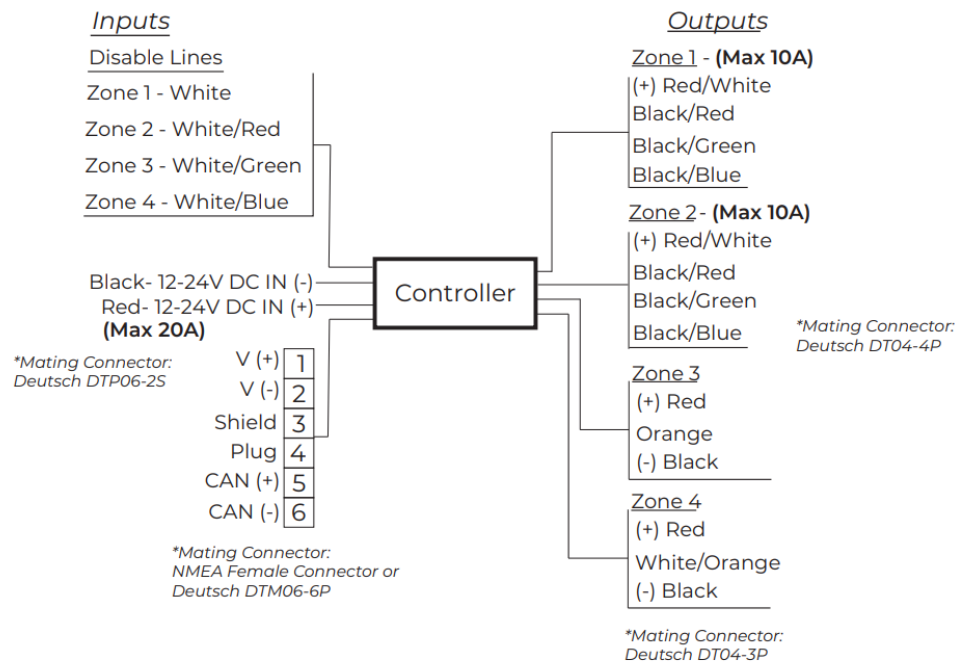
Inputs

Disable Lines

Zone 1 - White

Zone 2 - White/Red

Zone 3 - White/Green

Zone 4 - White/Blue

Black- 12-24V DC IN (-)

Red- 12-24V DC IN (+)

**(Max 20A)**

*Mating Connector: Deutsch DTP06-2S

| | |
|---|---|
| V (+) | 1 |
| V (-) | 2 |
| Shield | 3 |
| Plug | 4 |
| CAN (+) | 5 |
| CAN (-) | 6 |

*Mating Connector: NMEA Female Connector or Deutsch DTM06-6P

Controller

Outputs

Zone 1 - **(Max 10A)**

(+) Red/White

Black/Red

Black/Green

Black/Blue

Zone 2 - **(Max 10A)**

(+) Red/White

Black/Red

Black/Green

Black/Blue

*Mating Connector: Deutsch DT04-4P

Zone 3

(+) Red

Orange

(-) Black

Zone 4

(+) Red

White/Orange

(-) Black

*Mating Connector: Deutsch DT04-3P